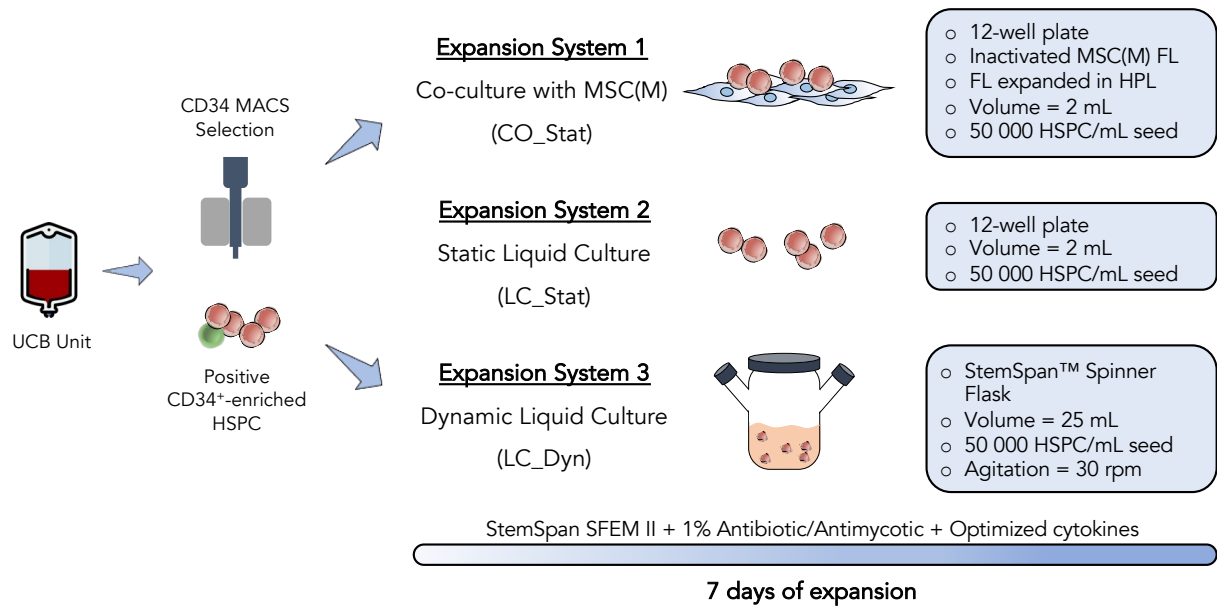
UCB Unit

CD34 MACS Selection

Positive CD34$^+$-enriched HSPC

Expansion System 1
Co-culture with MSC(M)
(CO_Stat)

o 12-well plate
o Inactivated MSC(M) FL
o FL expanded in HPL
o Volume = 2 mL
o 50 000 HSPC/mL seed

Expansion System 2
Static Liquid Culture
(LC_Stat)

o 12-well plate
o Volume = 2 mL
o 50 000 HSPC/mL seed

Expansion System 3
Dynamic Liquid Culture
(LC_Dyn)

o StemSpan™ Spinner Flask
o Volume = 25 mL
o 50 000 HSPC/mL seed
o Agitation = 30 rpm

StemSpan SFEM II + 1% Antibiotic/Antimycotic + Optimized cytokines

7 days of expansion